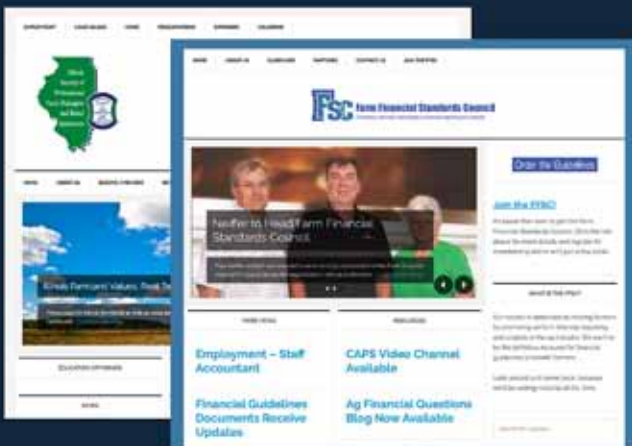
FSC Farm Financial Standards Council

Order the Guidelines

Join the FFSC!

Neiffer to Head Farm Financial Standards Council

Illinois Farmers' Values, Peak Ye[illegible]

Employment – Staff Accountant

CAPS Video Channel Available

Financial Guidelines Documents Receive Updates

Ag Financial Questions Blog Now Available